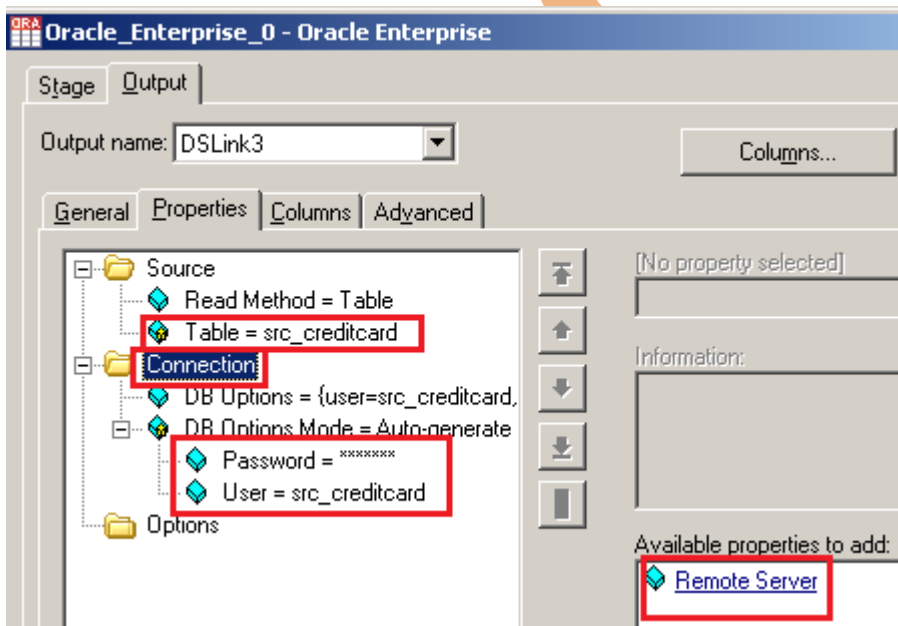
Oracle_Enterprise_0 - Oracle Enterprise

Stage Output

Output name: DSLink3

Columns...

General Properties Columns Advanced

Source
Read Method = Table
Table = src_creditcard
Connection
DB Options = {user=src_creditcard,
DB Options Mode = Auto-generate
Password = *******
User = src_creditcard
Options

[No property selected]

Information:

Available properties to add:

Remote Server